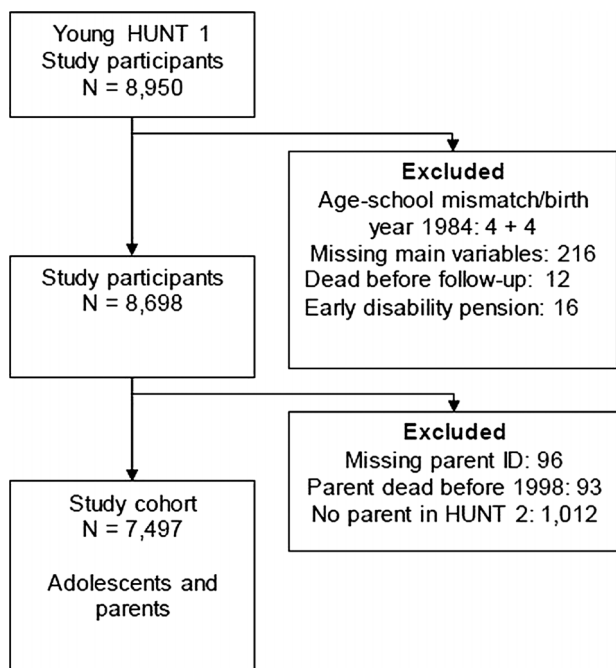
Young HUNT 1
Study participants
N = 8,950

Excluded
Age-school mismatch/birth year 1984: 4 + 4
Missing main variables: 216
Dead before follow-up: 12
Early disability pension: 16

Study participants
N = 8,698

Excluded
Missing parent ID: 96
Parent dead before 1998: 93
No parent in HUNT 2: 1,012

Study cohort
N = 7,497

Adolescents and parents